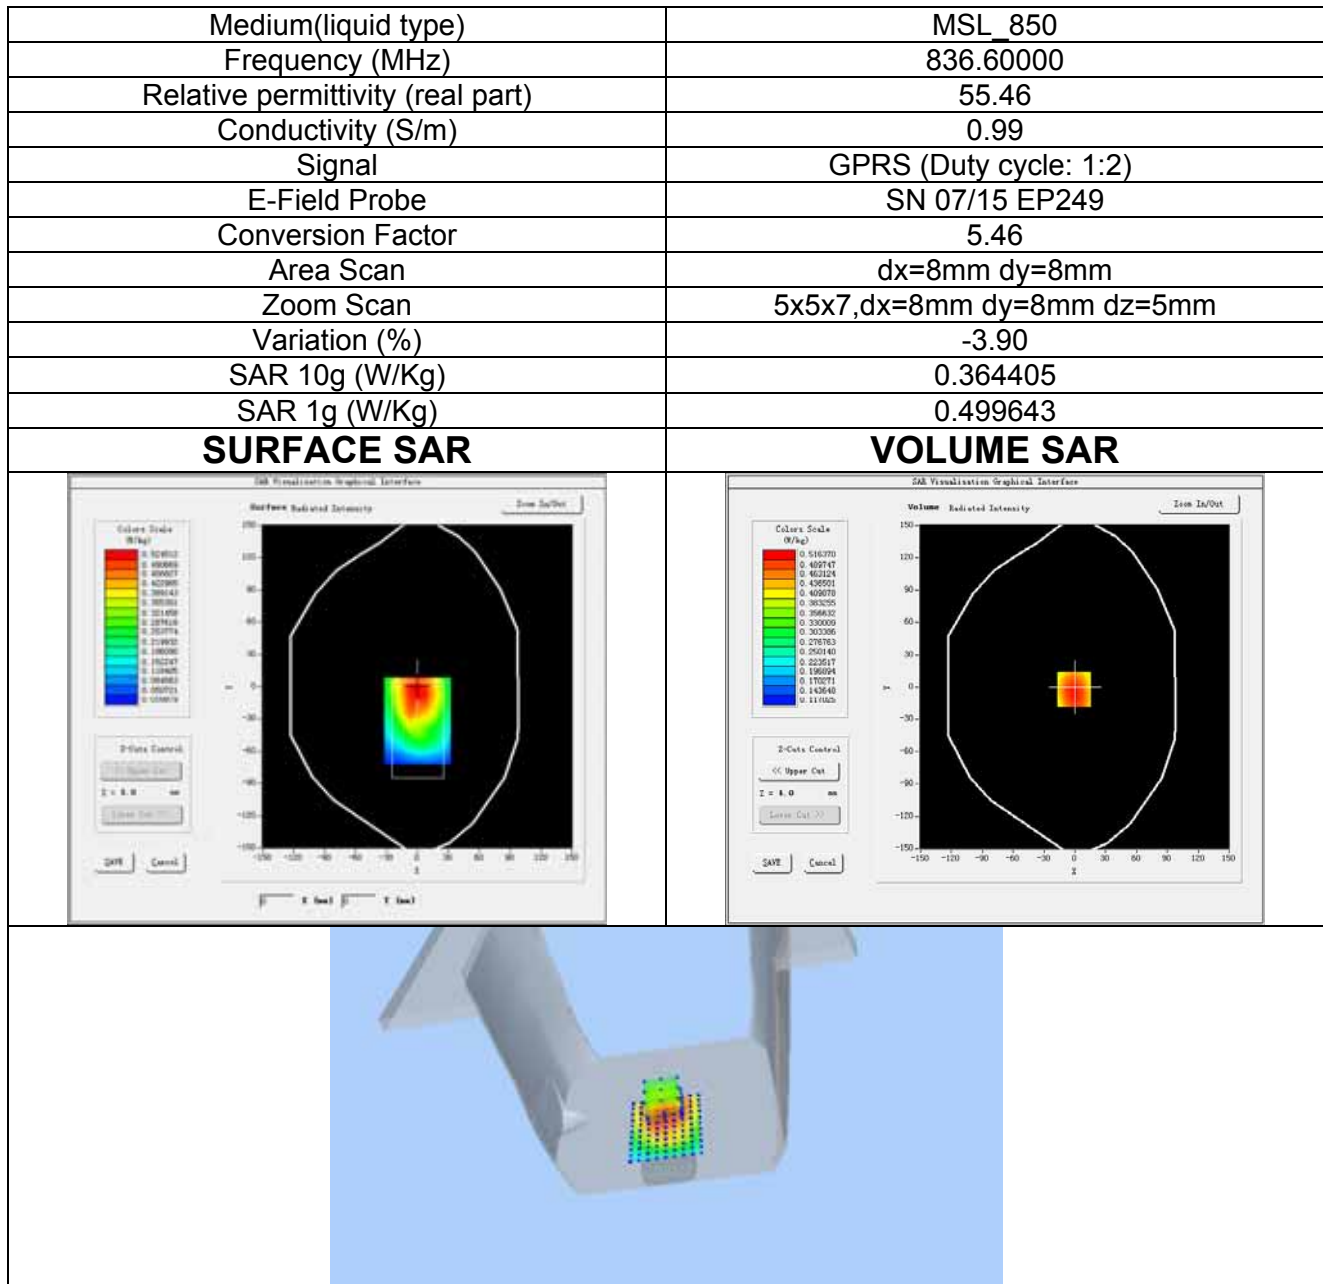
| Medium(liquid type) | MSL_850 |
|---|---|
| Frequency (MHz) | 836.60000 |
| Relative permittivity (real part) | 55.46 |
| Conductivity (S/m) | 0.99 |
| Signal | GPRS (Duty cycle: 1:2) |
| E-Field Probe | SN 07/15 EP249 |
| Conversion Factor | 5.46 |
| Area Scan | dx=8mm dy=8mm |
| Zoom Scan | 5x5x7,dx=8mm dy=8mm dz=5mm |
| Variation (%) | -3.90 |
| SAR 10g (W/Kg) | 0.364405 |
| SAR 1g (W/Kg) | 0.499643 |
| **SURFACE SAR** | **VOLUME SAR** |

SAR Visualisation Graphical Interface
Surface Radiated Intensity
Zoom In/Out
Colors Scale (W/kg)
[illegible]
Z-Cuts Control
<< Upper Cut
Z = 0.0 mm
Lower Cut >>
SAVE Cancel
150 120 90 60 30 0 -30 -60 -90 -120 -150
-150 -120 -90 -60 -30 0 30 60 90 120 150
Y
X
X (mm) Y (mm)

SAR Visualisation Graphical Interface
Volume Radiated Intensity
Zoom In/Out
Colors Scale (W/kg)
0.516370
0.489747
0.463124
0.436501
0.409878
0.383255
0.356632
0.330009
0.303386
0.276763
0.250140
0.223517
0.196894
0.170271
0.143648
0.117025
Z-Cuts Control
<< Upper Cut
Z = 0.0 mm
Lower Cut >>
SAVE Cancel
150 120 90 60 30 0 -30 -60 -90 -120 -150
-150 -120 -90 -60 -30 0 30 60 90 120 150
Y
X